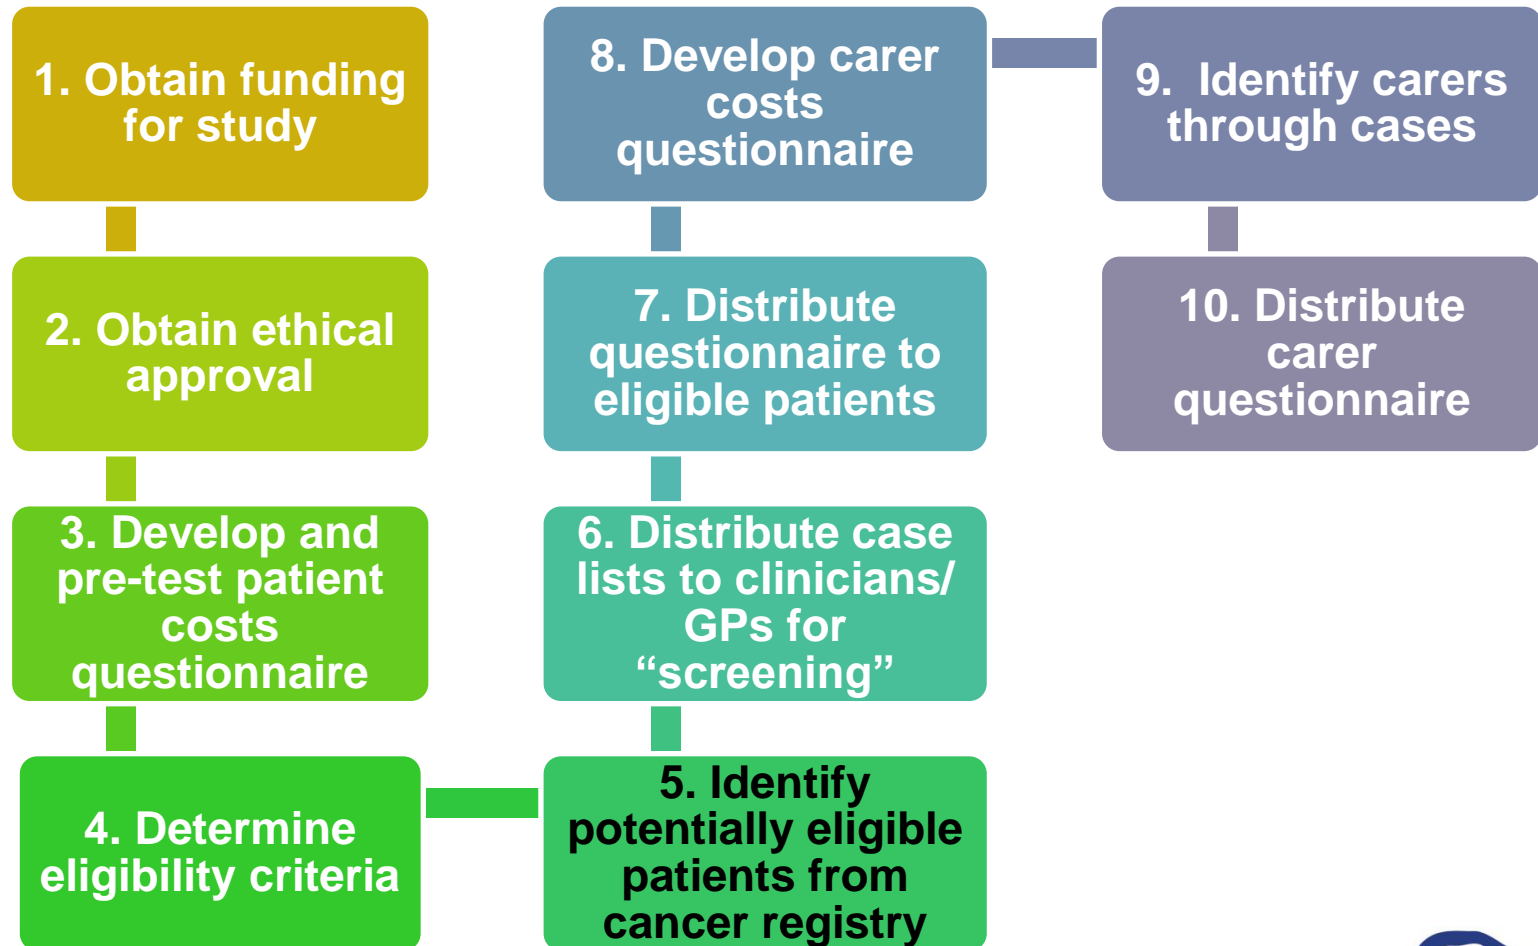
1. Obtain funding for study

2. Obtain ethical approval

3. Develop and pre-test patient costs questionnaire

4. Determine eligibility criteria

5. Identify potentially eligible patients from cancer registry

6. Distribute case lists to clinicians/ GPs for “screening”

7. Distribute questionnaire to eligible patients

8. Develop carer costs questionnaire

9. Identify carers through cases

10. Distribute carer questionnaire